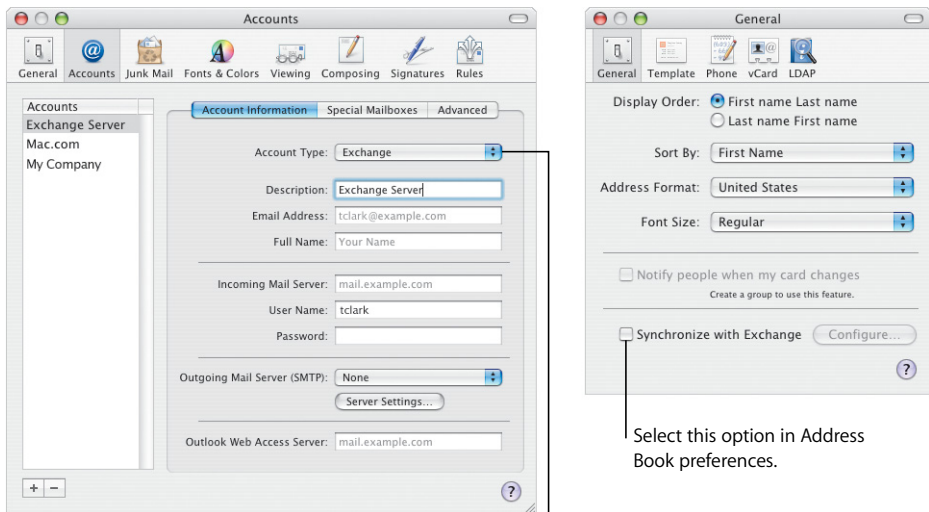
Accounts

General Accounts Junk Mail Fonts & Colors Viewing Composing Signatures Rules

Accounts
Exchange Server
Mac.com
My Company

Account Information Special Mailboxes Advanced

Account Type: Exchange

Description: Exchange Server

Email Address: tclark@example.com

Full Name: Your Name

Incoming Mail Server: mail.example.com

User Name: tclark

Password:

Outgoing Mail Server (SMTP): None

Server Settings...

Outlook Web Access Server: mail.example.com

+ −

?

General

General Template Phone vCard LDAP

Display Order: First name Last name
Last name First name

Sort By: First Name

Address Format: United States

Font Size: Regular

Notify people when my card changes
Create a group to use this feature.

Synchronize with Exchange Configure...

?

Select this option in Address Book preferences.